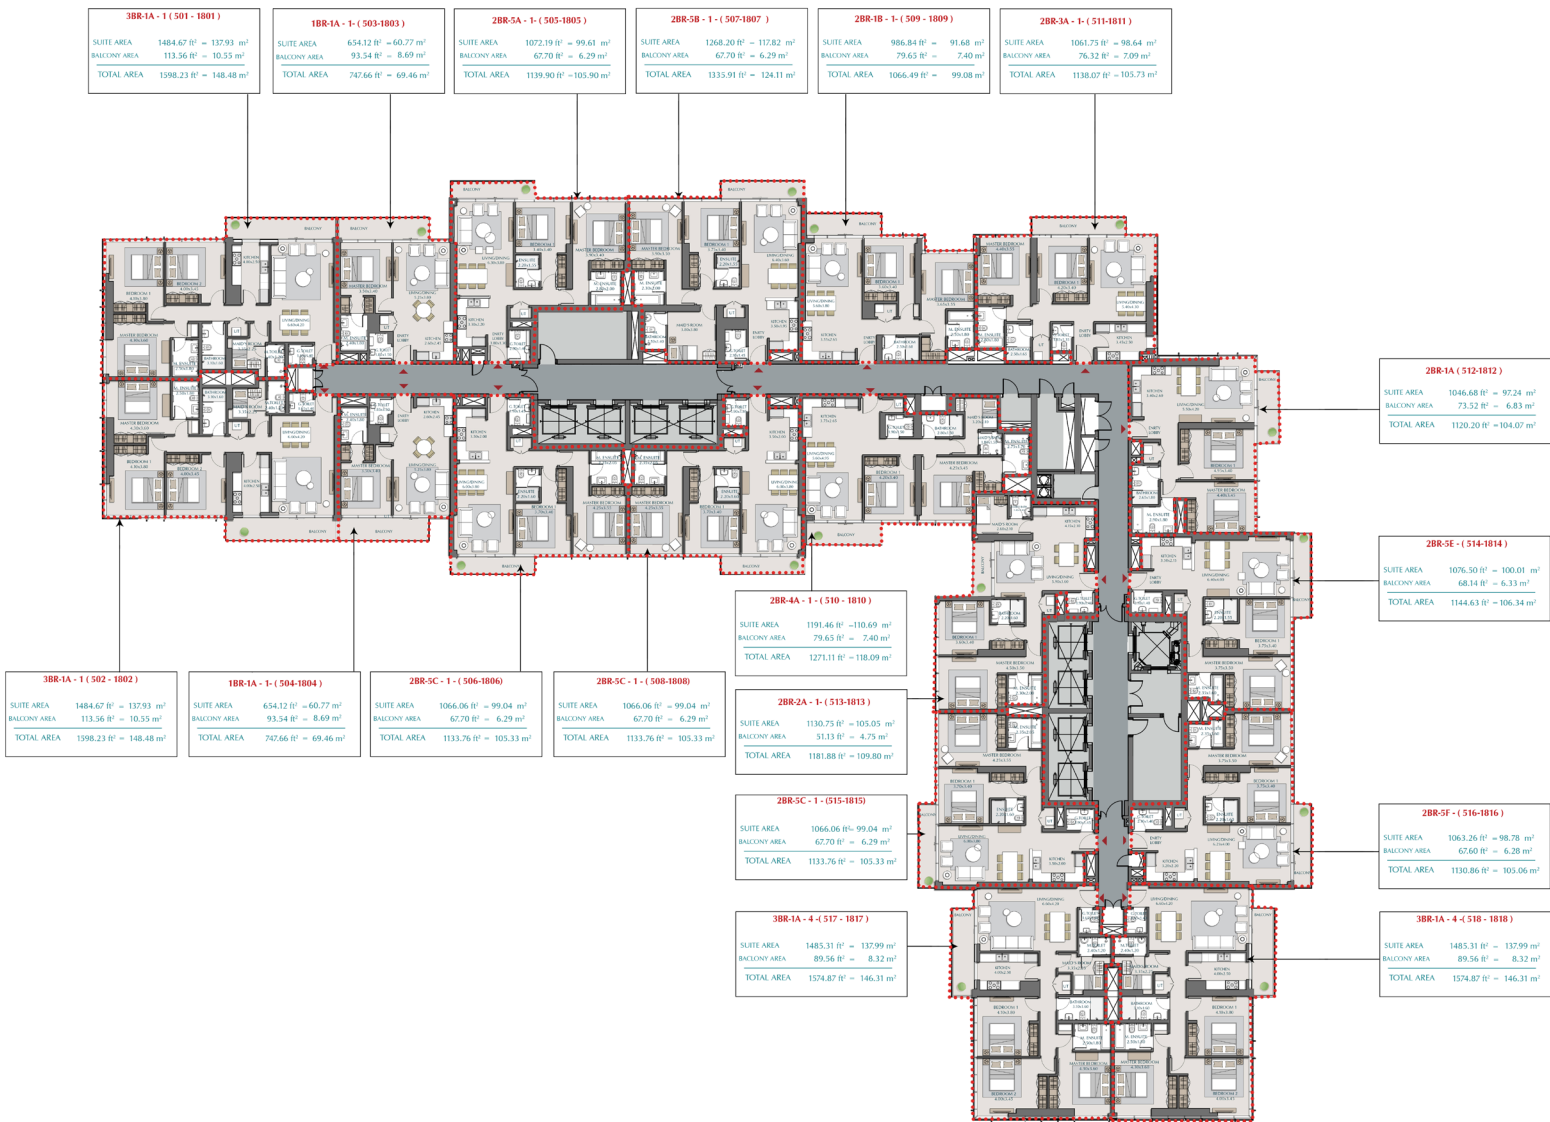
3BR-1A - 1 ( 501 - 1801 )
SUITE AREA 1484.67 ft² = 137.93 m²
BALCONY AREA 113.56 ft² = 10.55 m²
TOTAL AREA 1598.23 ft² = 148.48 m²

1BR-1A - 1- ( 503-1803 )
SUITE AREA 654.12 ft² = 60.77 m²
BALCONY AREA 93.54 ft² = 8.69 m²
TOTAL AREA 747.66 ft² = 69.46 m²

2BR-5A - 1- ( 503-1805 )
SUITE AREA 1072.19 ft² = 99.61 m²
BALCONY AREA 67.70 ft² = 6.29 m²
TOTAL AREA 1139.90 ft² =105.90 m²

2BR-5B - 1 - ( 507-1807 )
SUITE AREA 1268.20 ft² = 117.82 m²
BALCONY AREA 67.70 ft² = 6.29 m²
TOTAL AREA 1335.91 ft² = 124.11 m²

2BR-1B - 1- ( 509 - 1809 )
SUITE AREA 986.84 ft² = 91.68 m²
BALCONY AREA 79.65 ft² = 7.40 m²
TOTAL AREA 1066.49 ft² = 99.08 m²

2BR-3A - 1- ( 511-1811 )
SUITE AREA 1061.75 ft² = 98.64 m²
BALCONY AREA 76.32 ft² = 7.09 m²
TOTAL AREA 1138.07 ft² = 105.73 m²

2BR-1A ( 512-1812 )
SUITE AREA 1046.68 ft² = 97.24 m²
BALCONY AREA 73.52 ft² = 6.83 m²
TOTAL AREA 1120.20 ft² =104.07 m²

2BR-5E - ( 514-1814 )
SUITE AREA 1076.50 ft² = 100.01 m²
BALCONY AREA 68.14 ft² = 6.33 m²
TOTAL AREA 1144.63 ft² = 106.34 m²

2BR-4A - 1 - ( 510 - 1810 )
SUITE AREA 1191.46 ft² =110.69 m²
BALCONY AREA 79.65 ft² = 7.40 m²
TOTAL AREA 1271.11 ft² = 118.09 m²

3BR-1A - 1 ( 502 - 1802 )
SUITE AREA 1484.67 ft² = 137.93 m²
BALCONY AREA 113.56 ft² = 10.55 m²
TOTAL AREA 1598.23 ft² = 148.48 m²

1BR-1A - 1- ( 504-1804 )
SUITE AREA 654.12 ft² = 60.77 m²
BALCONY AREA 93.54 ft² = 8.69 m²
TOTAL AREA 747.66 ft² = 69.46 m²

2BR-5C - 1 - ( 506-1806)
SUITE AREA 1066.06 ft² = 99.04 m²
BALCONY AREA 67.70 ft² = 6.29 m²
TOTAL AREA 1133.76 ft² = 105.33 m²

2BR-5C - 1 - ( 508-1808)
SUITE AREA 1066.06 ft² = 99.04 m²
BALCONY AREA 67.70 ft² = 6.29 m²
TOTAL AREA 1133.76 ft² = 105.33 m²

2BR-2A - 1- ( 513-1813 )
SUITE AREA 1130.75 ft² = 105.05 m²
BALCONY AREA 51.13 ft² = 4.75 m²
TOTAL AREA 1181.88 ft² = 109.80 m²

2BR-5C - 1 - (515-1815)
SUITE AREA 1066.06 ft² = 99.04 m²
BALCONY AREA 67.70 ft² = 6.29 m²
TOTAL AREA 1133.76 ft² = 105.33 m²

2BR-5F - ( 516-1816 )
SUITE AREA 1063.26 ft² = 98.78 m²
BALCONY AREA 67.60 ft² = 6.28 m²
TOTAL AREA 1130.86 ft² = 105.06 m²

3BR-1A - 4 -( 517 - 1817 )
SUITE AREA 1485.31 ft² = 137.99 m²
BALCONY AREA 89.56 ft² = 8.32 m²
TOTAL AREA 1574.87 ft² = 146.31 m²

3BR-1A - 4 -( 518 - 1818 )
SUITE AREA 1485.31 ft² = 137.99 m²
BALCONY AREA 89.56 ft² = 8.32 m²
TOTAL AREA 1574.87 ft² = 146.31 m²

BALCONY
MASTER BEDROOM
BEDROOM
LIVING/DINING
KITCHEN
ENSUITE
ENTRY LOBBY
BATHROOM